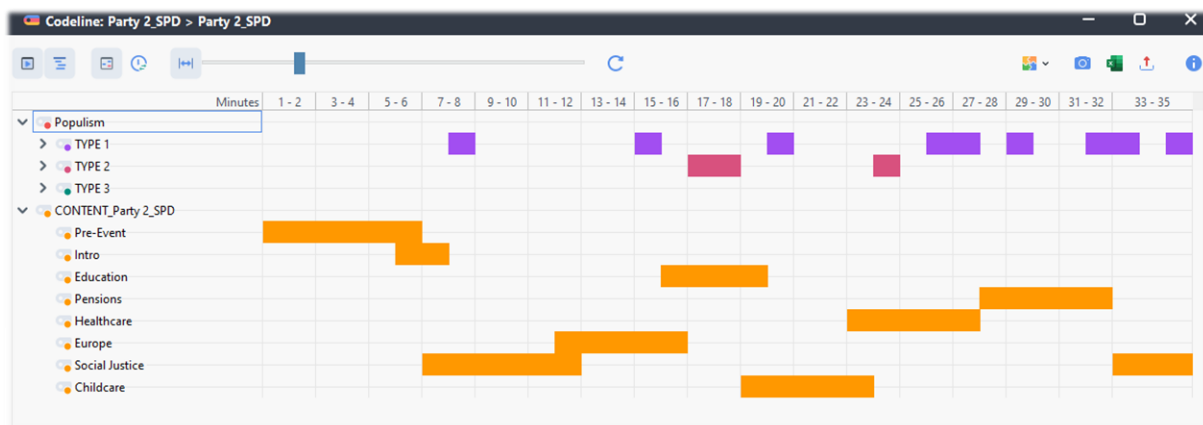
Codeline: Party 2_SPD > Party 2_SPD

| Minutes | 1 - 2 | 3 - 4 | 5 - 6 | 7 - 8 | 9 - 10 | 11 - 12 | 13 - 14 | 15 - 16 | 17 - 18 | 19 - 20 | 21 - 22 | 23 - 24 | 25 - 26 | 27 - 28 | 29 - 30 | 31 - 32 | 33 - 35 |
|---|---|---|---|---|---|---|---|---|---|---|---|---|---|---|---|---|---|
| Populism | | | | | | | | | | | | | | | | | |
| TYPE 1 | | | | | | | | | | | | | | | | | |
| TYPE 2 | | | | | | | | | | | | | | | | | |
| TYPE 3 | | | | | | | | | | | | | | | | | |
| CONTENT_Party 2_SPD | | | | | | | | | | | | | | | | | |
| Pre-Event | | | | | | | | | | | | | | | | | |
| Intro | | | | | | | | | | | | | | | | | |
| Education | | | | | | | | | | | | | | | | | |
| Pensions | | | | | | | | | | | | | | | | | |
| Healthcare | | | | | | | | | | | | | | | | | |
| Europe | | | | | | | | | | | | | | | | | |
| Social Justice | | | | | | | | | | | | | | | | | |
| Childcare | | | | | | | | | | | | | | | | | |